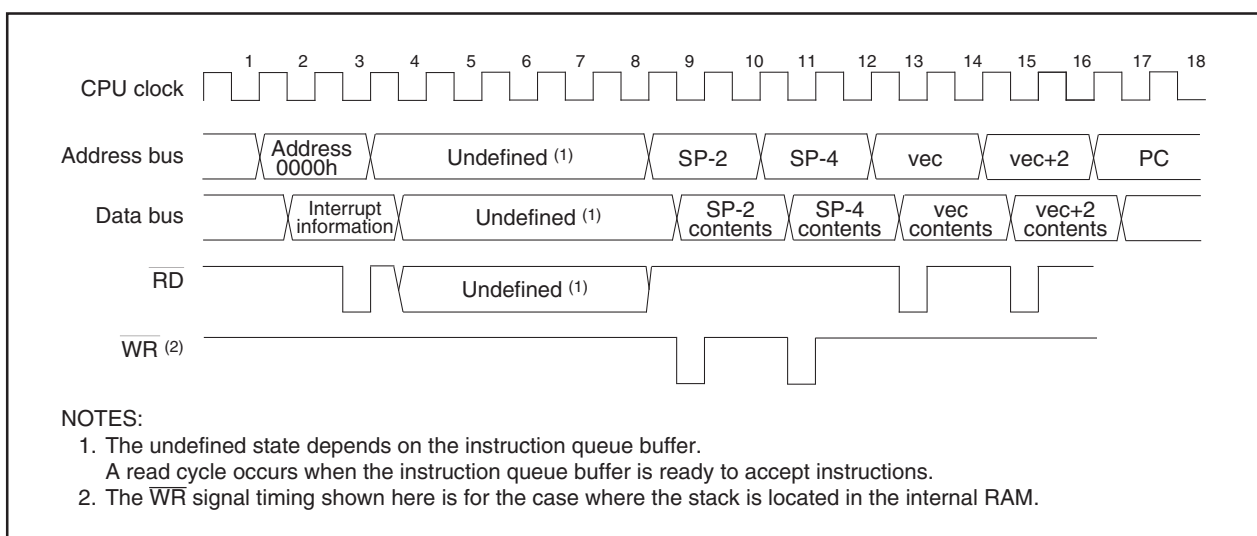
1 2 3 4 5 6 7 8 9 10 11 12 13 14 15 16 17 18

CPU clock

Address bus Address 0000h Undefined (1) SP-2 SP-4 vec vec+2 PC

Data bus Interrupt information Undefined (1) SP-2 contents SP-4 contents vec contents vec+2 contents

$\overline{RD}$ Undefined (1)

$\overline{WR}$ (2)

NOTES:
1. The undefined state depends on the instruction queue buffer.
A read cycle occurs when the instruction queue buffer is ready to accept instructions.
2. The $\overline{WR}$ signal timing shown here is for the case where the stack is located in the internal RAM.